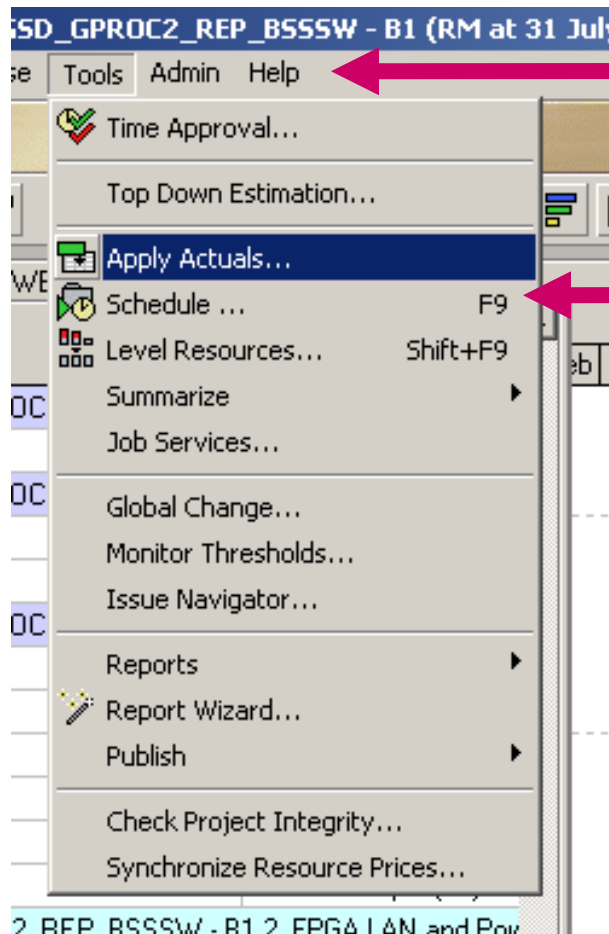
SSD_GPROC2_REP_BSSSW - B1 (RM at 31 July

se Tools Admin Help

Time Approval...

Top Down Estimation...

Apply Actuals...

Schedule ... F9

Level Resources... Shift+F9

Summarize

Job Services...

Global Change...

Monitor Thresholds...

Issue Navigator...

Reports

Report Wizard...

Publish

Check Project Integrity...

Synchronize Resource Prices...

WE

OC

OC

OC

eb

2_REP_BSSSW - B1.2_FPGA LAN and Pow